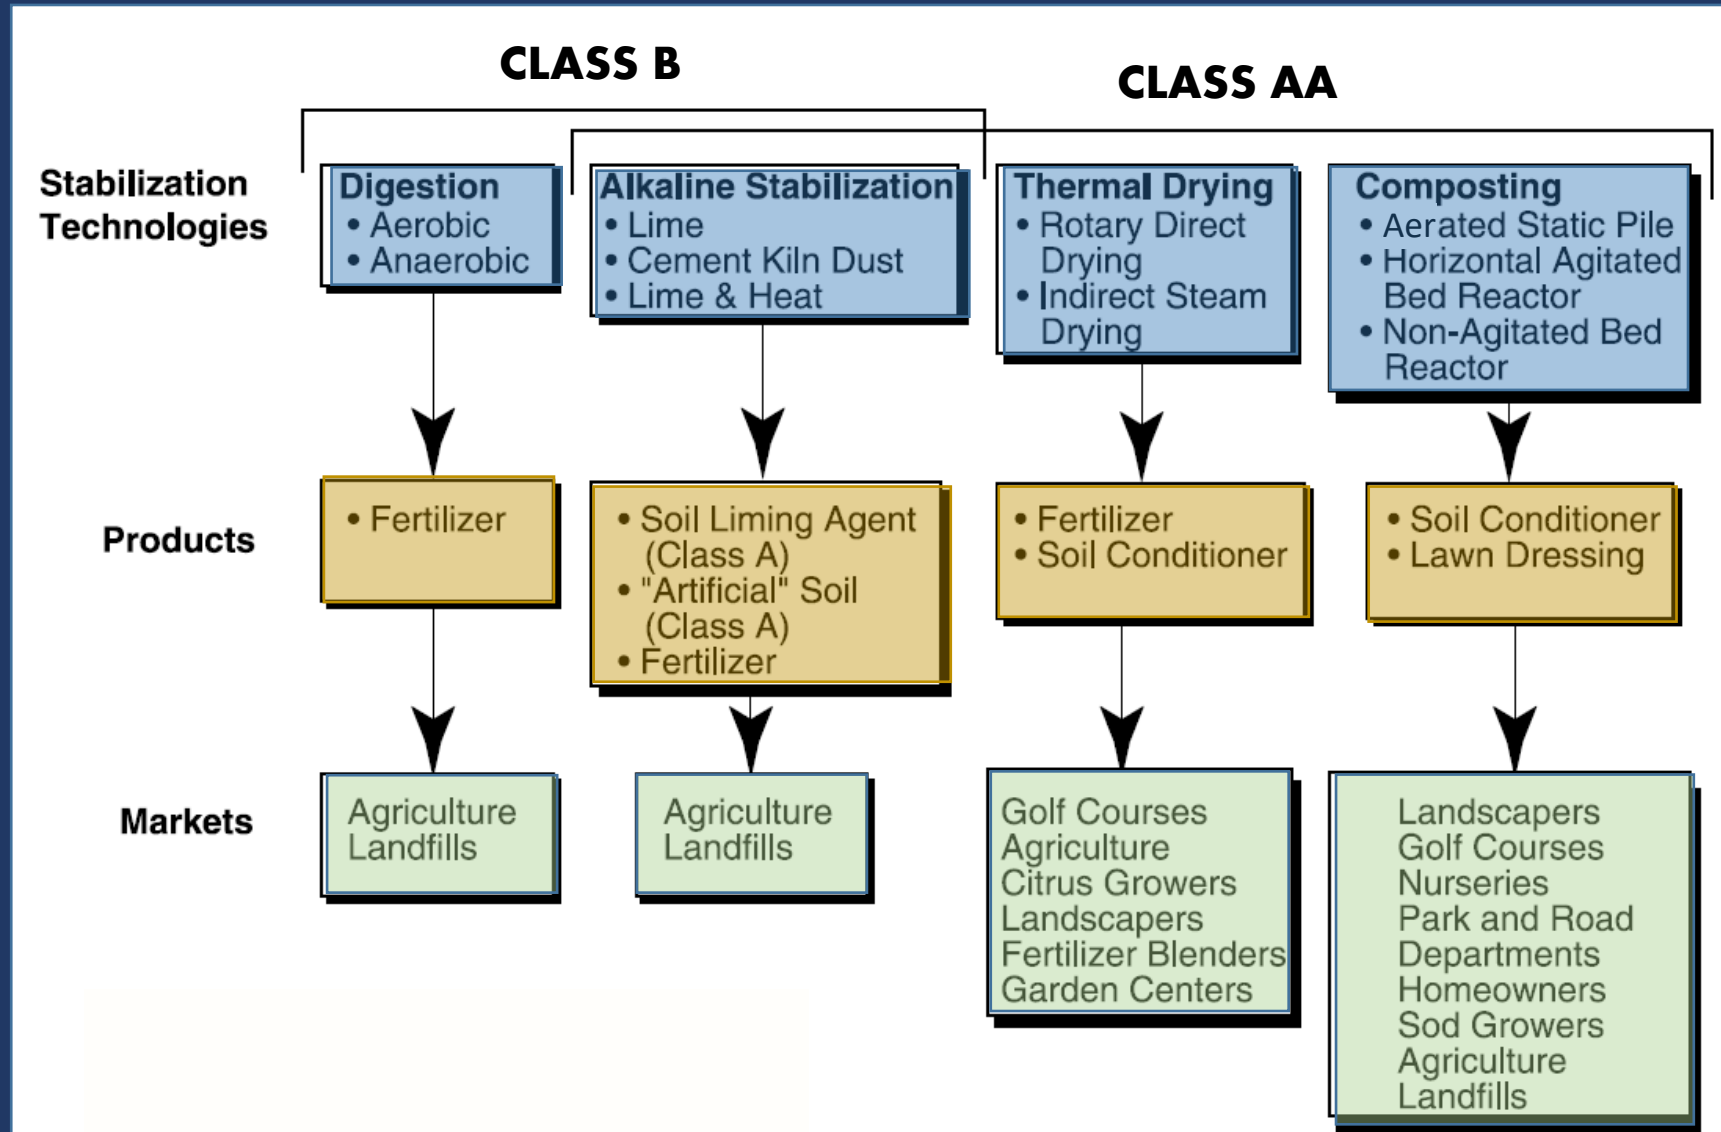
CLASS B

CLASS AA

Stabilization Technologies

Digestion
• Aerobic
• Anaerobic

Alkaline Stabilization
• Lime
• Cement Kiln Dust
• Lime & Heat

Thermal Drying
• Rotary Direct Drying
• Indirect Steam Drying

Composting
• Aerated Static Pile
• Horizontal Agitated Bed Reactor
• Non-Agitated Bed Reactor

Products

• Fertilizer

• Soil Liming Agent (Class A)
• "Artificial" Soil (Class A)
• Fertilizer

• Fertilizer
• Soil Conditioner

• Soil Conditioner
• Lawn Dressing

Markets

Agriculture
Landfills

Agriculture
Landfills

Golf Courses
Agriculture
Citrus Growers
Landscapers
Fertilizer Blenders
Garden Centers

Landscapers
Golf Courses
Nurseries
Park and Road Departments
Homeowners
Sod Growers
Agriculture
Landfills